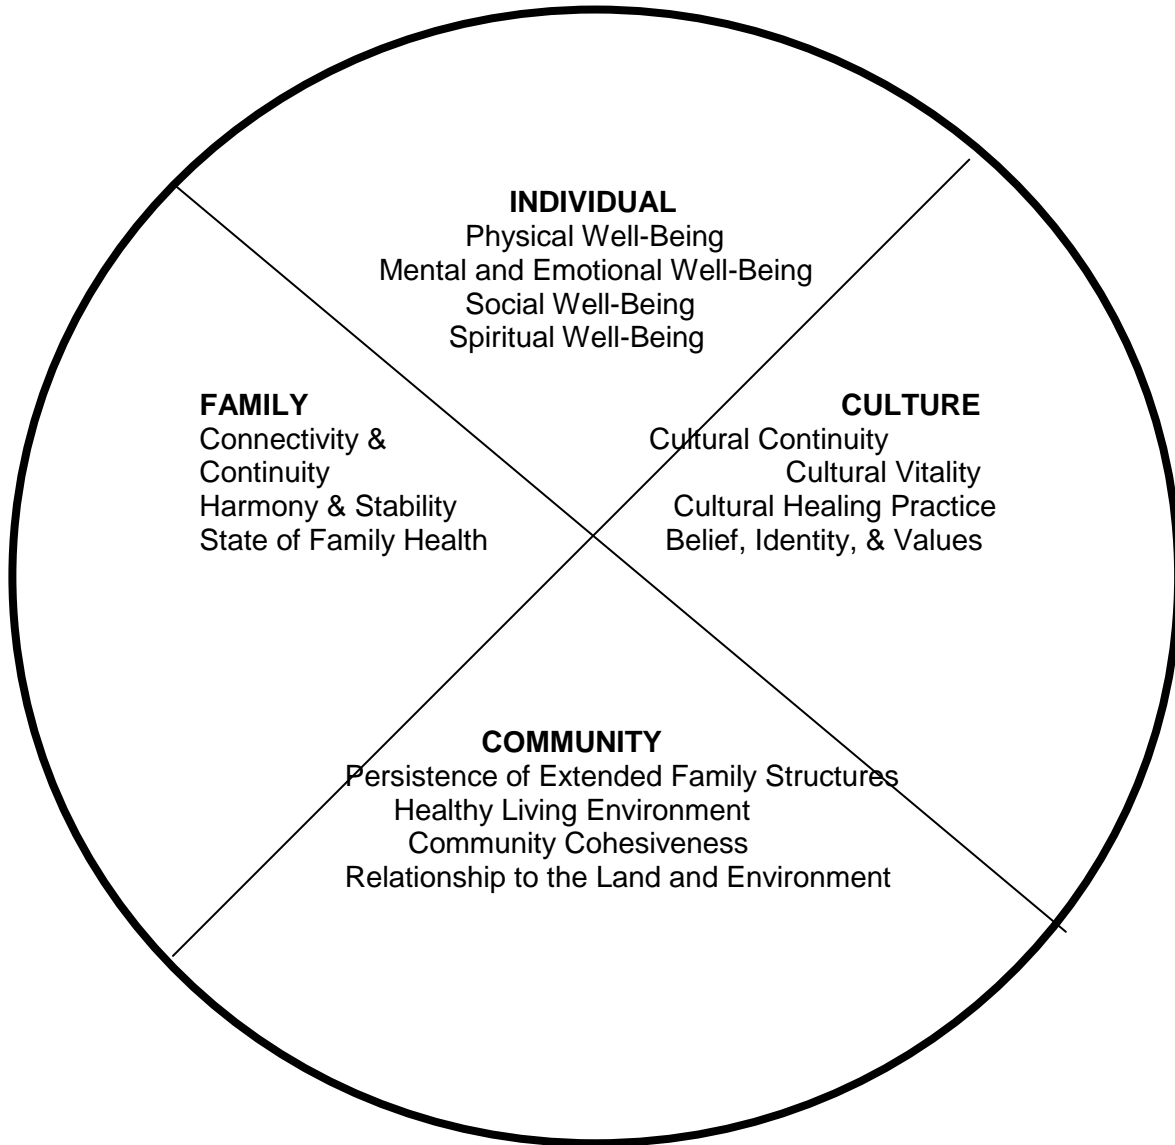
INDIVIDUAL
Physical Well-Being
Mental and Emotional Well-Being
Social Well-Being
Spiritual Well-Being

FAMILY
Connectivity & Continuity
Harmony & Stability
State of Family Health

CULTURE
Cultural Continuity
Cultural Vitality
Cultural Healing Practice
Belief, Identity, & Values

COMMUNITY
Persistence of Extended Family Structures
Healthy Living Environment
Community Cohesiveness
Relationship to the Land and Environment